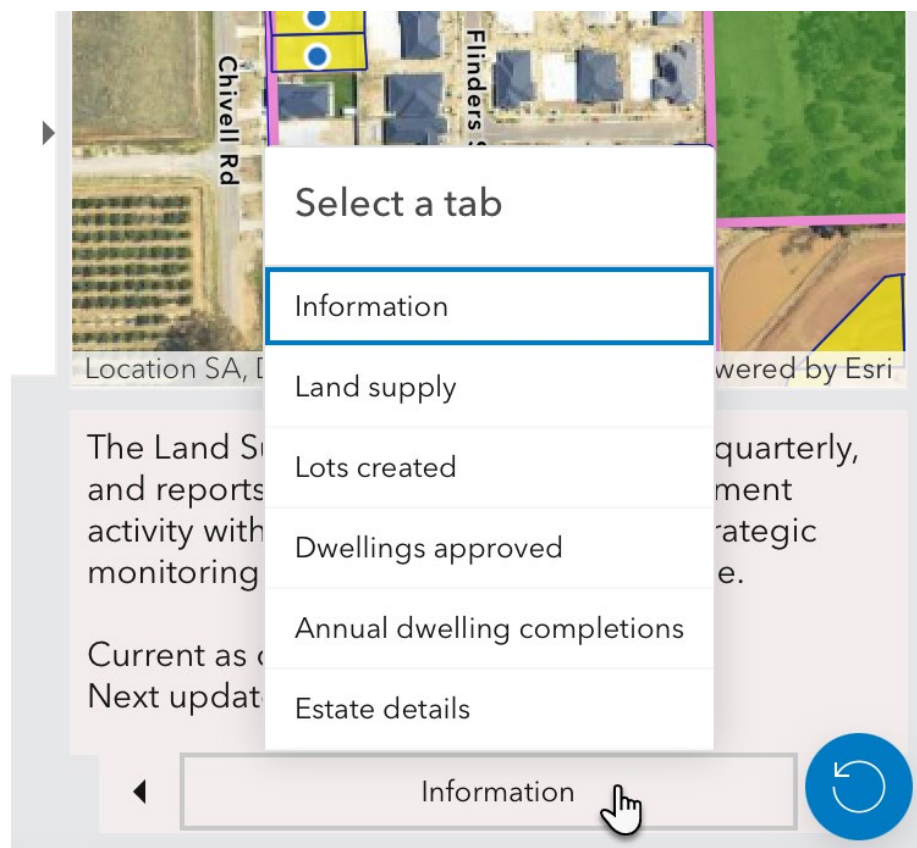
Chivell Rd

Flinders S

Location SA, D

wered by Esri

The Land Su

quarterly,

and reports

ment

activity with

ategic

monitoring

e.

Current as o

Next updat

Select a tab

Information

Land supply

Lots created

Dwellings approved

Annual dwelling completions

Estate details

Information